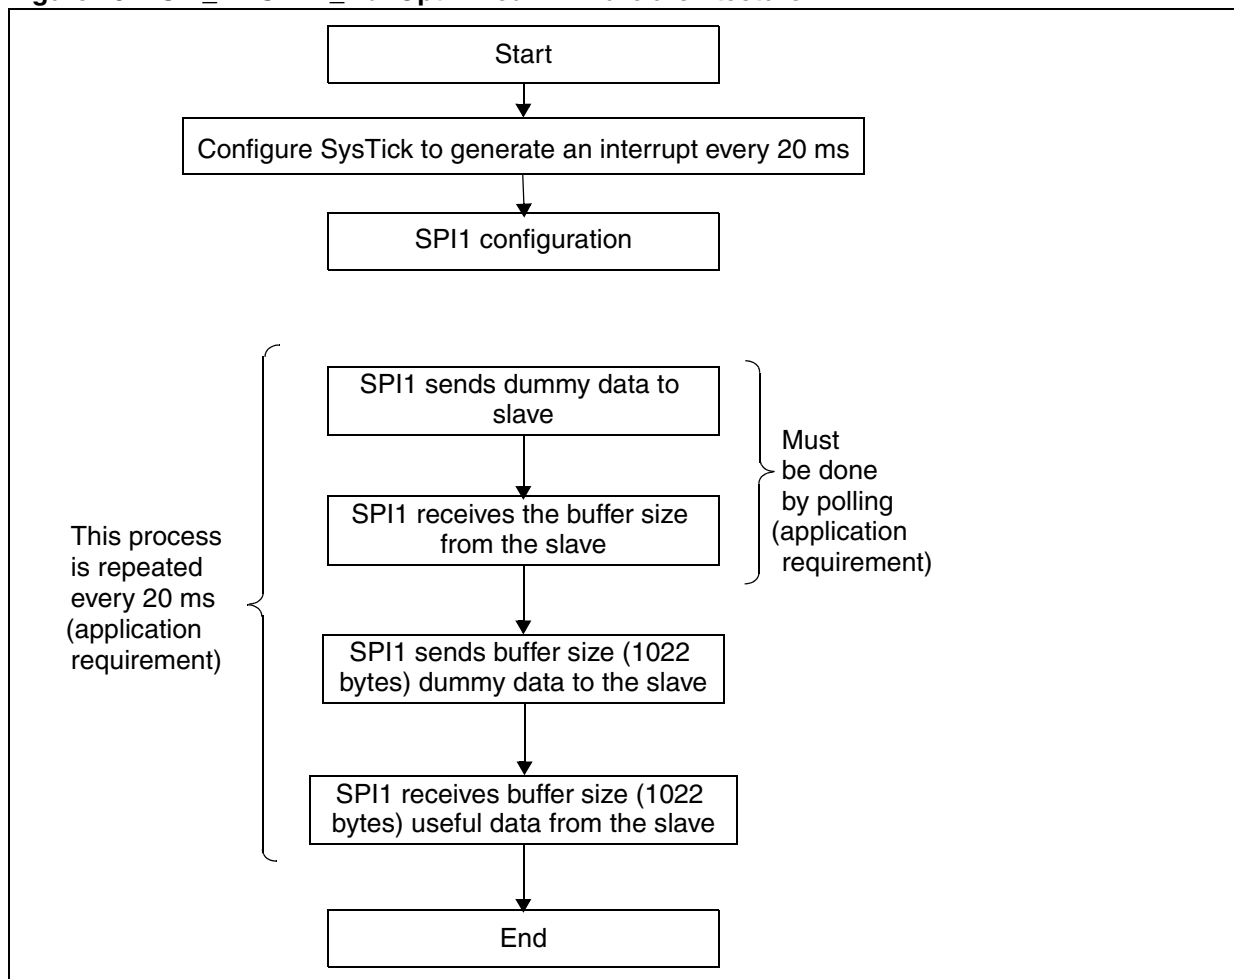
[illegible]

Start

Configure SysTick to generate an interrupt every 20 ms

SPI1 configuration

This process is repeated every 20 ms (application requirement)

SPI1 sends dummy data to slave

SPI1 receives the buffer size from the slave

Must be done by polling (application requirement)

SPI1 sends buffer size (1022 bytes) dummy data to the slave

SPI1 receives buffer size (1022 bytes) useful data from the slave

End